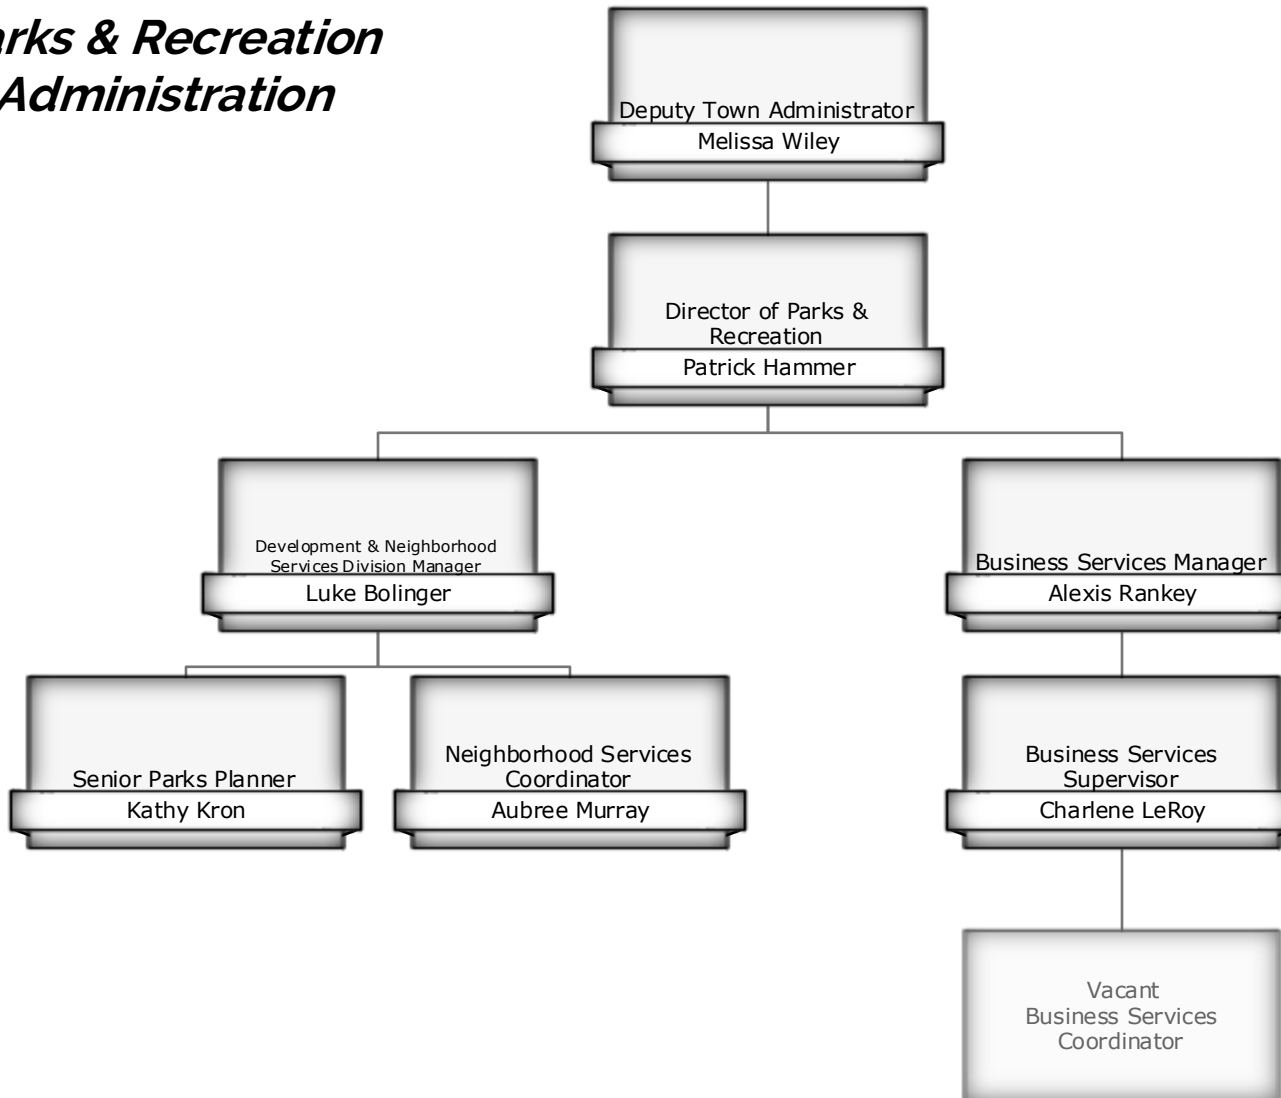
rks & Recreation
Administration

Deputy Town Administrator
Melissa Wiley

Director of Parks & Recreation
Patrick Hammer

Development & Neighborhood Services Division Manager
Luke Bolinger

Business Services Manager
Alexis Rankey

Senior Parks Planner
Kathy Kron

Neighborhood Services Coordinator
Aubree Murray

Business Services Supervisor
Charlene LeRoy

Vacant
Business Services Coordinator